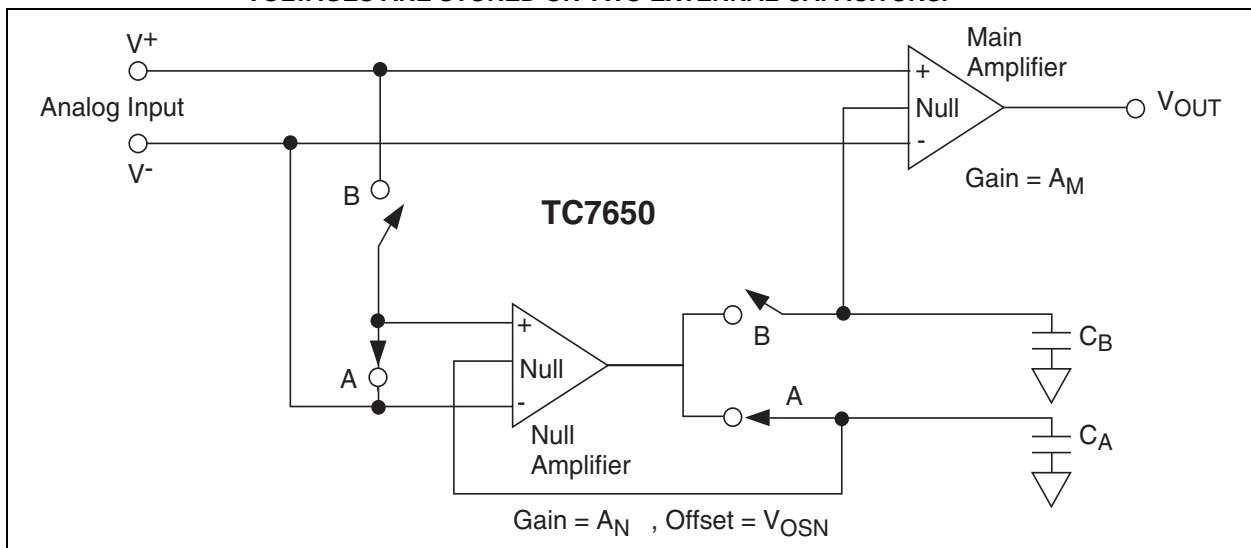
VOLTAGES ARE STORED ON TWO EXTERNAL CAPACITORS.

$V^+$

Analog Input

$V^-$

Main Amplifier

+

Null

-

$V_{OUT}$

Gain = $A_M$

B

TC7650

+

Null

-

A

Null Amplifier

B

$C_B$

A

$C_A$

Gain = $A_N$ , Offset = $V_{OSN}$